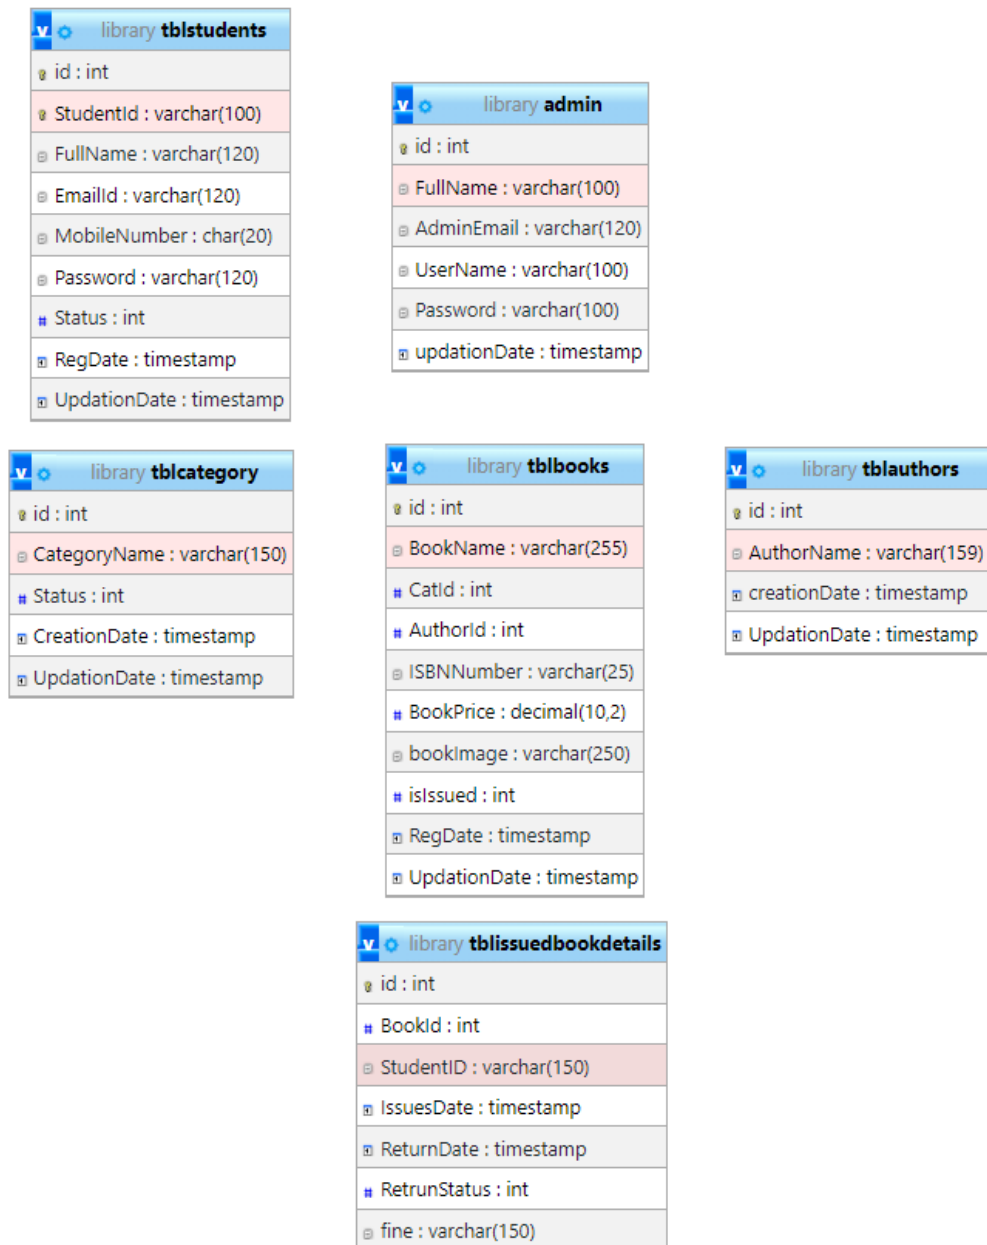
library tblstudents

id : int

StudentId : varchar(100)

FullName : varchar(120)

EmailId : varchar(120)

MobileNumber : char(20)

Password : varchar(120)

Status : int

RegDate : timestamp

UpdationDate : timestamp

library admin

id : int

FullName : varchar(100)

AdminEmail : varchar(120)

UserName : varchar(100)

Password : varchar(100)

updationDate : timestamp

library tblcategory

id : int

CategoryName : varchar(150)

Status : int

CreationDate : timestamp

UpdationDate : timestamp

library tblbooks

id : int

BookName : varchar(255)

CatId : int

AuthorId : int

ISBNNumber : varchar(25)

BookPrice : decimal(10,2)

bookImage : varchar(250)

isIssued : int

RegDate : timestamp

UpdationDate : timestamp

library tblauthors

id : int

AuthorName : varchar(159)

creationDate : timestamp

UpdationDate : timestamp

library tblissuedbookdetails

id : int

BookId : int

StudentID : varchar(150)

IssuesDate : timestamp

ReturnDate : timestamp

RetrunStatus : int

fine : varchar(150)